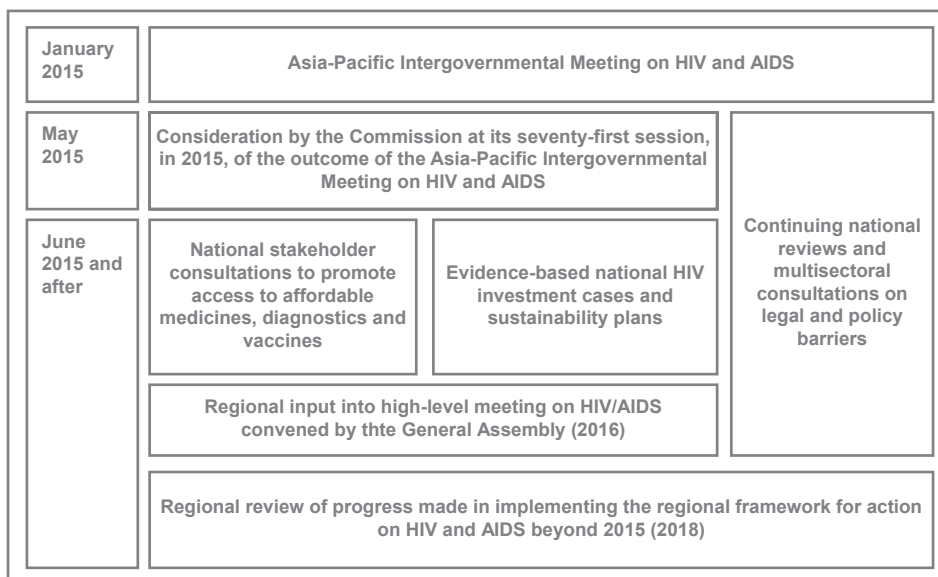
January 2015

Asia-Pacific Intergovernmental Meeting on HIV and AIDS

May 2015

Consideration by the Commission at its seventy-first session, in 2015, of the outcome of the Asia-Pacific Intergovernmental Meeting on HIV and AIDS

Continuing national reviews and multisectoral consultations on legal and policy barriers

June 2015 and after

National stakeholder consultations to promote access to affordable medicines, diagnostics and vaccines

Evidence-based national HIV investment cases and sustainability plans

Regional input into high-level meeting on HIV/AIDS convened by thte General Assembly (2016)

Regional review of progress made in implementing the regional framework for action on HIV and AIDS beyond 2015 (2018)